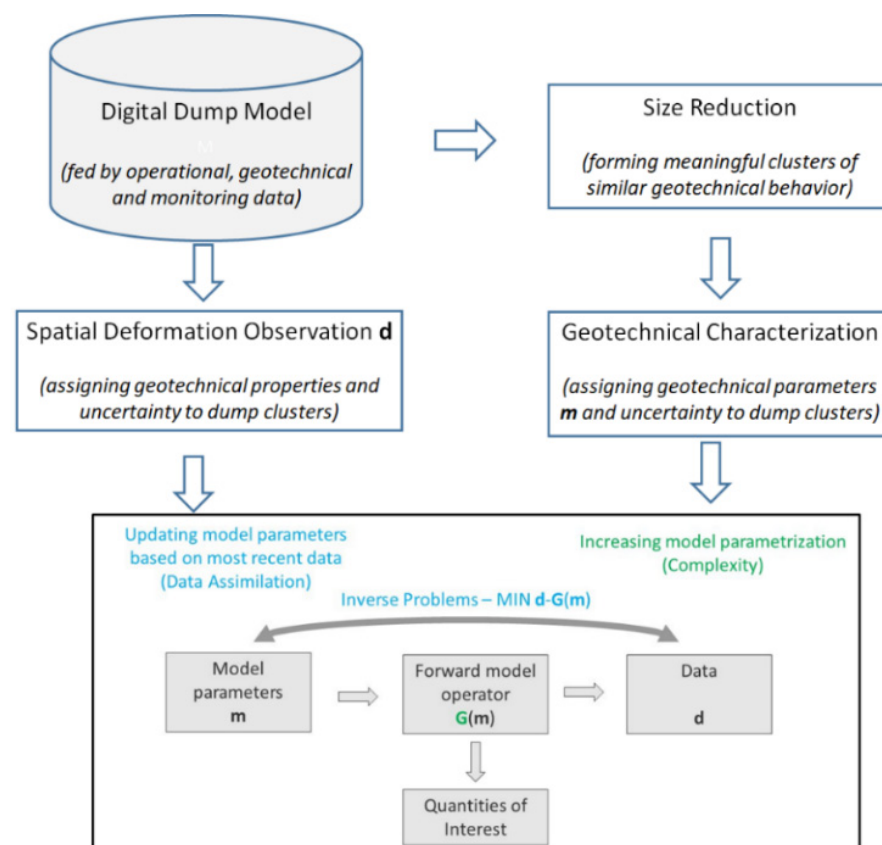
Digital Dump Model

M

(fed by operational, geotechnical and monitoring data)

Size Reduction

(forming meaningful clusters of similar geotechnical behavior)

Spatial Deformation Observation **d**

(assigning geotechnical properties and uncertainty to dump clusters)

Geotechnical Characterization

(assigning geotechnical parameters **m** and uncertainty to dump clusters)

Updating model parameters based on most recent data (Data Assimilation)

Increasing model parametrization (Complexity)

Inverse Problems – MIN **d-G(m)**

Model parameters **m**

Forward model operator **G(m)**

Data **d**

Quantities of Interest